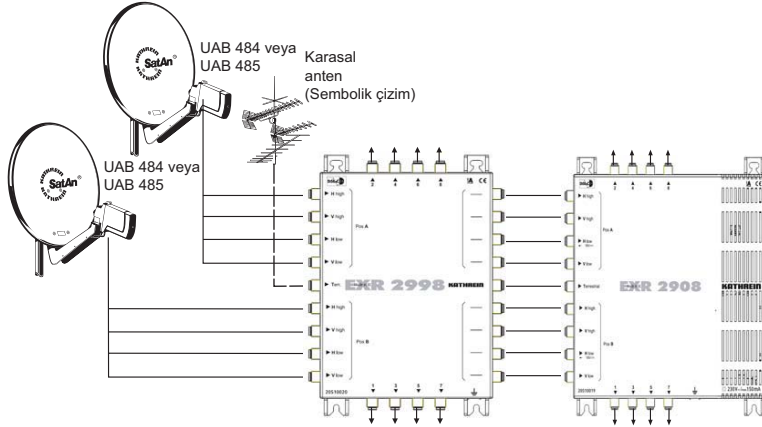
UAB 484 veya UAB 485

Karasal anten (Sembolik çizim)

UAB 484 veya UAB 485

SatAn KATHREIN

SatAn KATHREIN

H high
V high
H low
V low
Terr.
H high
V high
H low
V low

Pos A
Pos B

2 4 6 8
1 3 5 7

EXR 2998 KATHREIN

EXR 2908 KATHREIN

H high
V high
H low
V low
Terrestrial
H high
V high
H low
V low

Pos A
Pos B

2 4 6 8
1 3 5 7